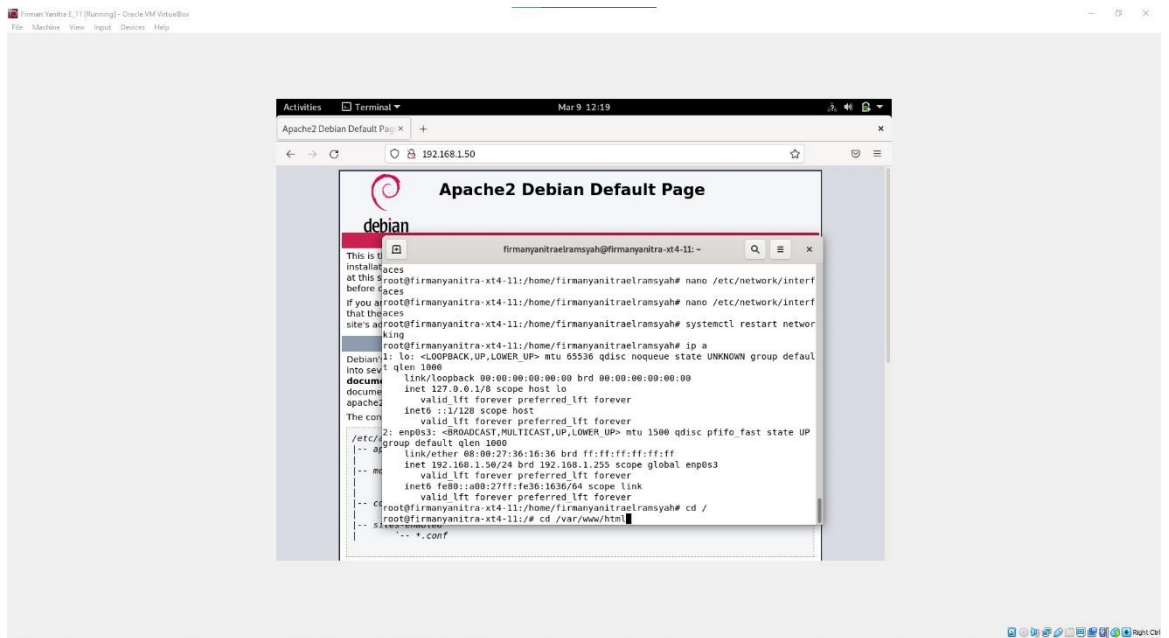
Firman Yanitra E_11 [Running] - Oracle VM VirtualBox
File Machine View Input Devices Help

Activities Terminal ▾ Mar 9 12:19

Apache2 Debian Default Pag ×  +

192.168.1.50

Apache2 Debian Default Page

debian

This is t installat at this s before If you a that the site's ac

Debian into sev docum docume apache2 The con

/etc/ |-- ap | |-- mo | | |-- co | |-- sites-enabled | `-- *.conf

firmanyanitraelramsyah@firmanyanitra-xt4-11: ~

aces
root@firmanyanitra-xt4-11:/home/firmanyanitraelramsyah# nano /etc/network/interfaces
root@firmanyanitra-xt4-11:/home/firmanyanitraelramsyah# nano /etc/network/interfaces
root@firmanyanitra-xt4-11:/home/firmanyanitraelramsyah# systemctl restart networking
root@firmanyanitra-xt4-11:/home/firmanyanitraelramsyah# ip a
1: lo: <LOOPBACK,UP,LOWER_UP> mtu 65536 qdisc noqueue state UNKNOWN group default qlen 1000
    link/loopback 00:00:00:00:00:00 brd 00:00:00:00:00:00
    inet 127.0.0.1/8 scope host lo
       valid_lft forever preferred_lft forever
    inet6 ::1/128 scope host
       valid_lft forever preferred_lft forever
2: enp0s3: <BROADCAST,MULTICAST,UP,LOWER_UP> mtu 1500 qdisc pfifo_fast state UP group default qlen 1000
    link/ether 08:00:27:36:16:36 brd ff:ff:ff:ff:ff:ff
    inet 192.168.1.50/24 brd 192.168.1.255 scope global enp0s3
       valid_lft forever preferred_lft forever
    inet6 fe80::a00:27ff:fe36:1636/64 scope link
       valid_lft forever preferred_lft forever
root@firmanyanitra-xt4-11:/home/firmanyanitraelramsyah# cd /
root@firmanyanitra-xt4-11:/# cd /var/www/html

Right Ctrl